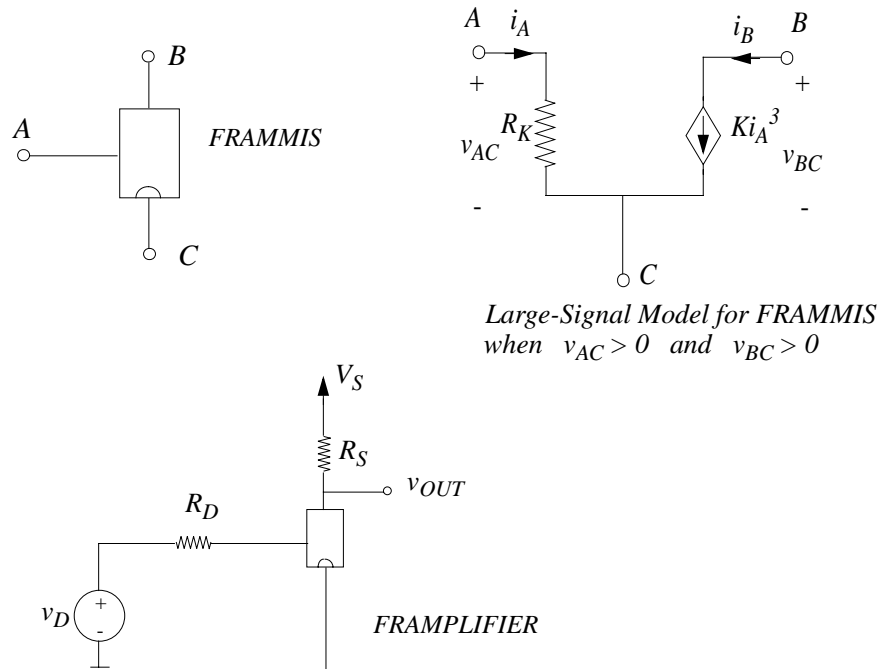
B

A

FRAMMIS

C

A $i_A$

$i_B$ B

+

+

$R_K$

$v_{AC}$

$Ki_A^3$

$v_{BC}$

-

-

C

Large-Signal Model for FRAMMIS when $v_{AC} > 0$ and $v_{BC} > 0$

$V_S$

$R_S$

$v_{OUT}$

$R_D$

$v_D$

+

-

FRAMPLIFIER